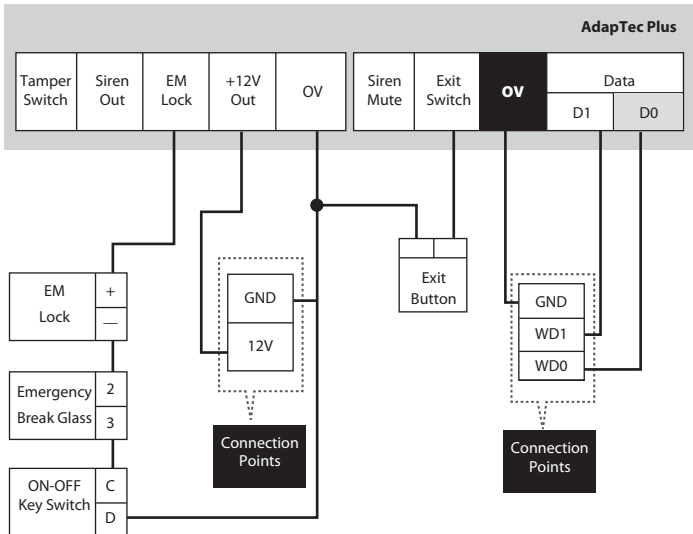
AdapTec Plus

Tamper Switch
Siren Out
EM Lock
+12V Out
OV

Siren Mute
Exit Switch
OV
Data
D1
D0

EM Lock
+
—

GND
12V

Exit Button

GND
WD1
WD0

Emergency Break Glass
2
3

Connection Points

Connection Points

ON-OFF Key Switch
C
D